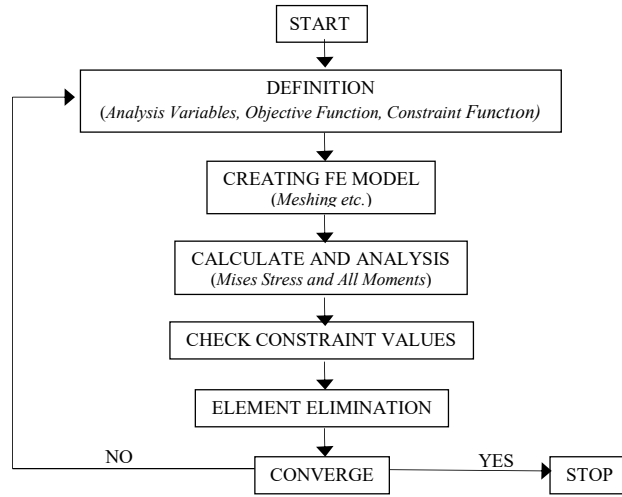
START

DEFINITION
(Analysis Variables, Objective Function, Constraint Function)

CREATING FE MODEL
(Meshing etc.)

CALCULATE AND ANALYSIS
(Mises Stress and All Moments)

CHECK CONSTRAINT VALUES

ELEMENT ELIMINATION

NO

CONVERGE

YES

STOP